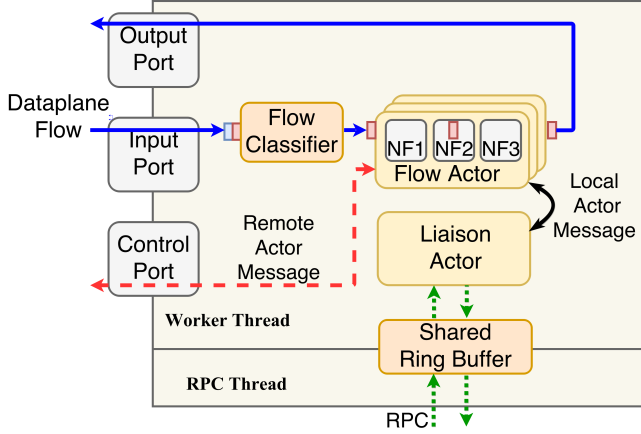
Output Port

Dataplane Flow

Input Port

Flow Classifier

NF1 NF2 NF3

Flow Actor

Local Actor Message

Control Port

Remote Actor Message

Liaison Actor

Worker Thread

Shared Ring Buffer

RPC Thread

RPC